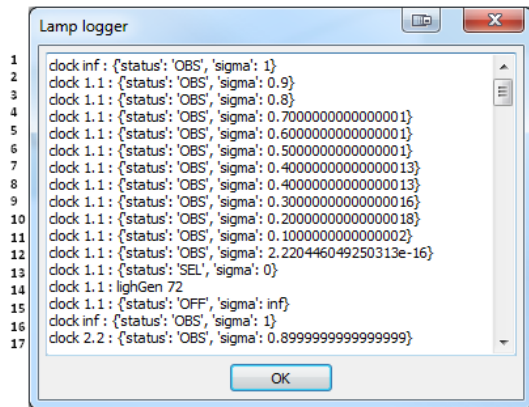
Lamp logger

1 clock inf : {'status': 'OBS', 'sigma': 1}
2 clock 1.1 : {'status': 'OBS', 'sigma': 0.9}
3 clock 1.1 : {'status': 'OBS', 'sigma': 0.8}
4 clock 1.1 : {'status': 'OBS', 'sigma': 0.7000000000000001}
5 clock 1.1 : {'status': 'OBS', 'sigma': 0.6000000000000001}
6 clock 1.1 : {'status': 'OBS', 'sigma': 0.5000000000000001}
7 clock 1.1 : {'status': 'OBS', 'sigma': 0.40000000000000013}
8 clock 1.1 : {'status': 'OBS', 'sigma': 0.40000000000000013}
9 clock 1.1 : {'status': 'OBS', 'sigma': 0.30000000000000016}
10 clock 1.1 : {'status': 'OBS', 'sigma': 0.20000000000000018}
11 clock 1.1 : {'status': 'OBS', 'sigma': 0.10000000000000002}
12 clock 1.1 : {'status': 'OBS', 'sigma': 2.220446049250313e-16}
13 clock 1.1 : {'status': 'SEL', 'sigma': 0}
14 clock 1.1 : lighGen 72
15 clock 1.1 : {'status': 'OFF', 'sigma': inf}
16 clock inf : {'status': 'OBS', 'sigma': 1}
17 clock 2.2 : {'status': 'OBS', 'sigma': 0.8999999999999999}

OK